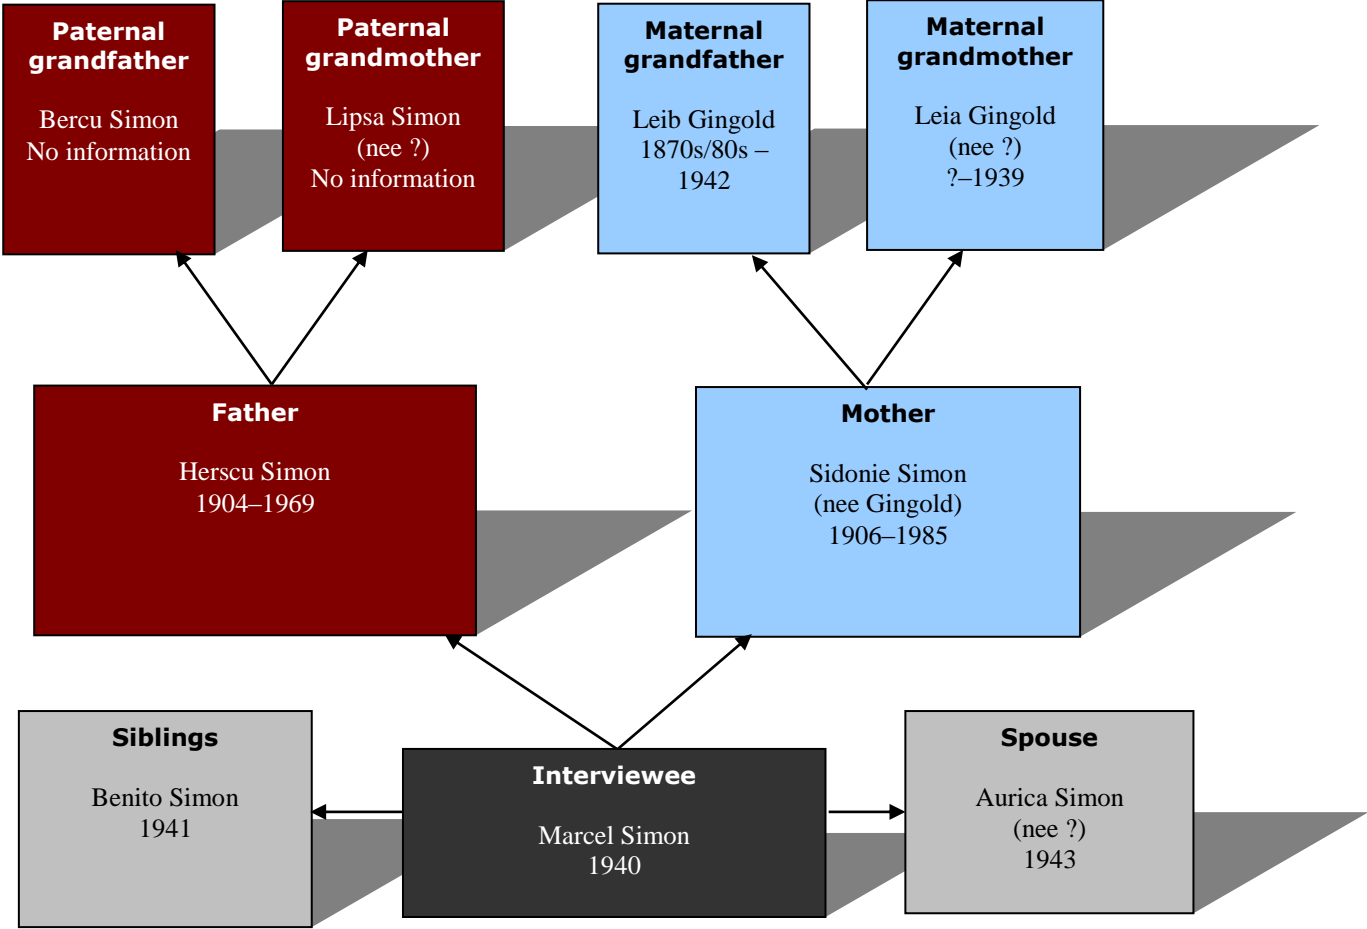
Paternal grandfather

Bercu Simon
No information

Paternal grandmother

Lipsa Simon
(nee ?)
No information

Maternal grandfather

Leib Gingold
1870s/80s –
1942

Maternal grandmother

Leia Gingold
(nee ?)
?–1939

Father

Herscu Simon
1904–1969

Mother

Sidonie Simon
(nee Gingold)
1906–1985

Siblings

Benito Simon
1941

Interviewee

Marcel Simon
1940

Spouse

Aurica Simon
(nee ?)
1943